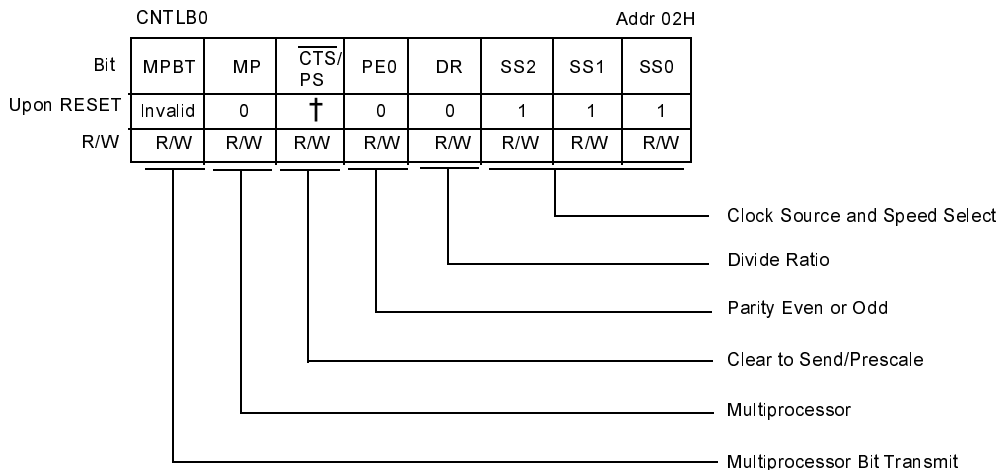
CNTLB0

Addr 02H

| Bit | MPBT | MP | $\overline{CTS}$/PS | PE0 | DR | SS2 | SS1 | SS0 |
|---|---|---|---|---|---|---|---|---|
| Upon RESET | Invalid | 0 | † | 0 | 0 | 1 | 1 | 1 |
| R/W | R/W | R/W | R/W | R/W | R/W | R/W | R/W | R/W |

Clock Source and Speed Select

Divide Ratio

Parity Even or Odd

Clear to Send/Prescale

Multiprocessor

Multiprocessor Bit Transmit